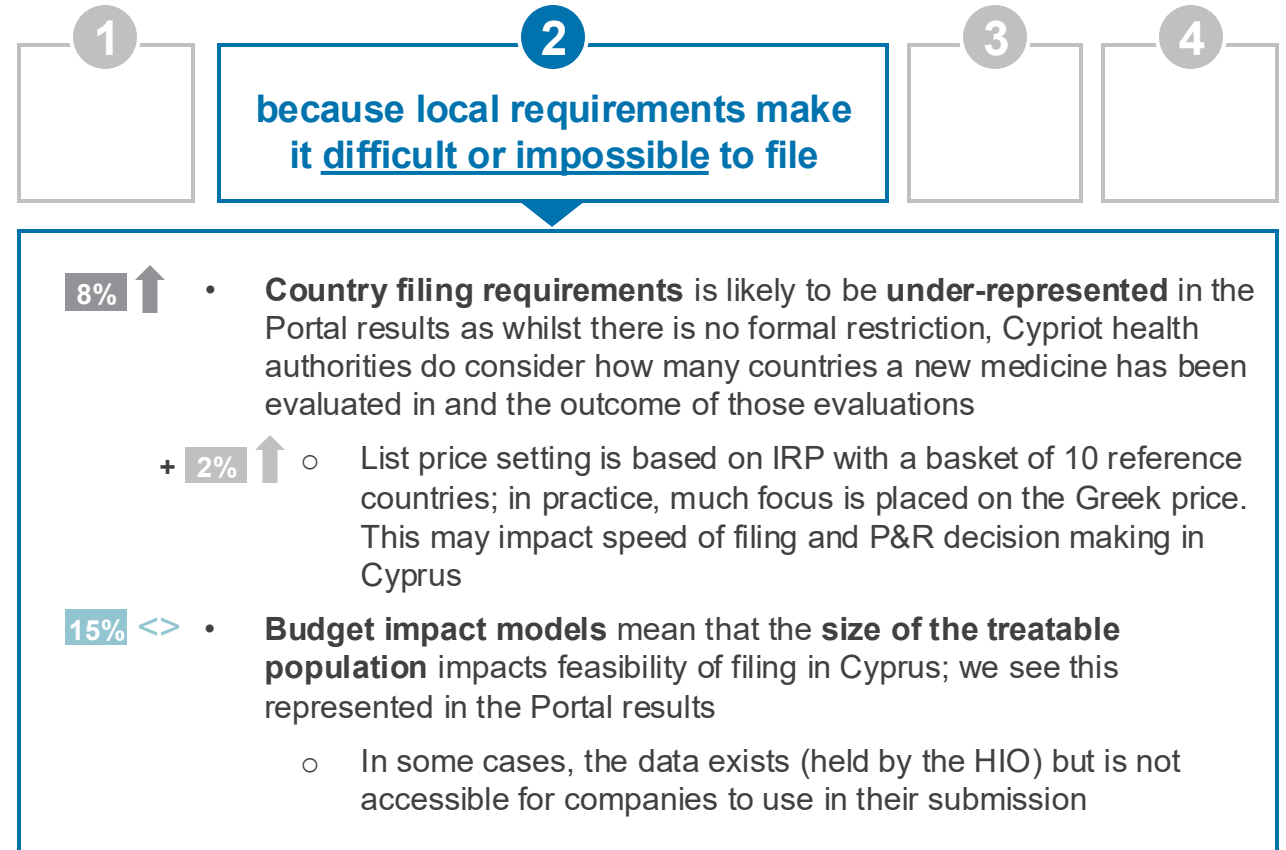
1

2

because local requirements make it difficult or impossible to file

3

4

8%

• **Country filing requirements** is likely to be **under-represented** in the Portal results as whilst there is no formal restriction, Cypriot health authorities do consider how many countries a new medicine has been evaluated in and the outcome of those evaluations

+ 2%

○ List price setting is based on IRP with a basket of 10 reference countries; in practice, much focus is placed on the Greek price. This may impact speed of filing and P&R decision making in Cyprus

15% <>

• **Budget impact models** mean that the **size of the treatable population** impacts feasibility of filing in Cyprus; we see this represented in the Portal results

○ In some cases, the data exists (held by the HIO) but is not accessible for companies to use in their submission